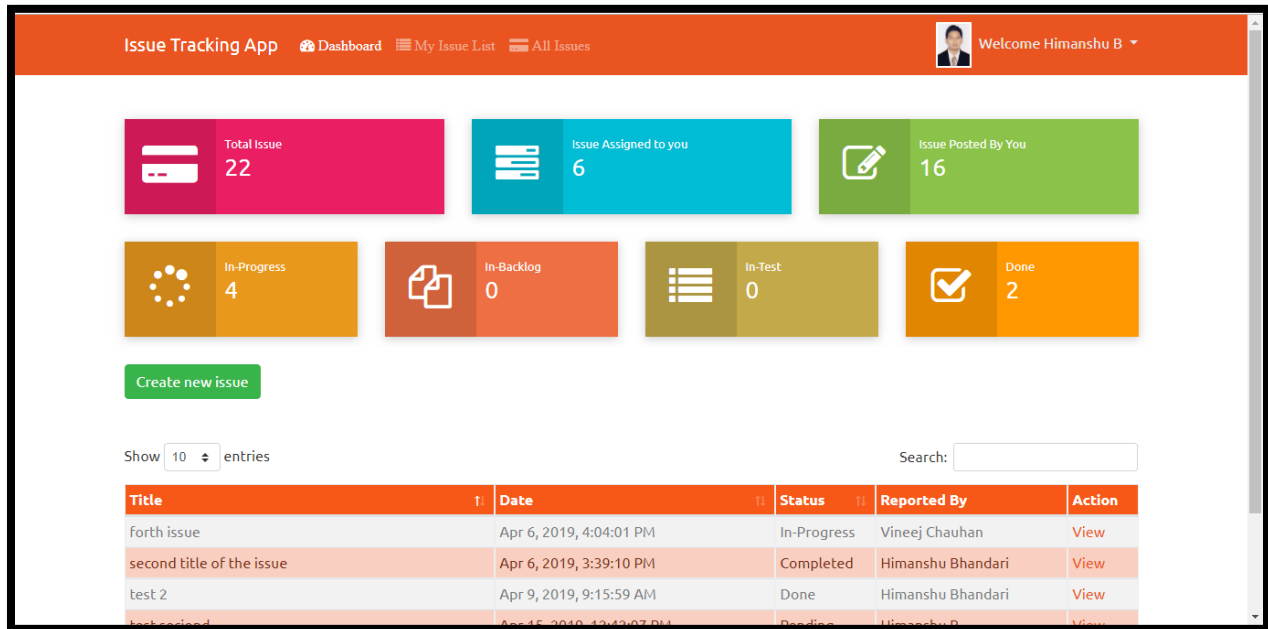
Issue Tracking App Dashboard My Issue List All Issues

Welcome Himanshu B

Total Issue
22

Issue Assigned to you
6

Issue Posted By You
16

In-Progress
4

In-Backlog
0

In-Test
0

Done
2

Create new issue

Show 10 entries

Search:

| Title | Date | Status | Reported By | Action |
|---|---|---|---|---|
| forth issue | Apr 6, 2019, 4:04:01 PM | In-Progress | Vineej Chauhan | View |
| second title of the issue | Apr 6, 2019, 3:39:10 PM | Completed | Himanshu Bhandari | View |
| test 2 | Apr 9, 2019, 9:15:59 AM | Done | Himanshu Bhandari | View |
| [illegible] | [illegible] | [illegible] | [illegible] | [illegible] |